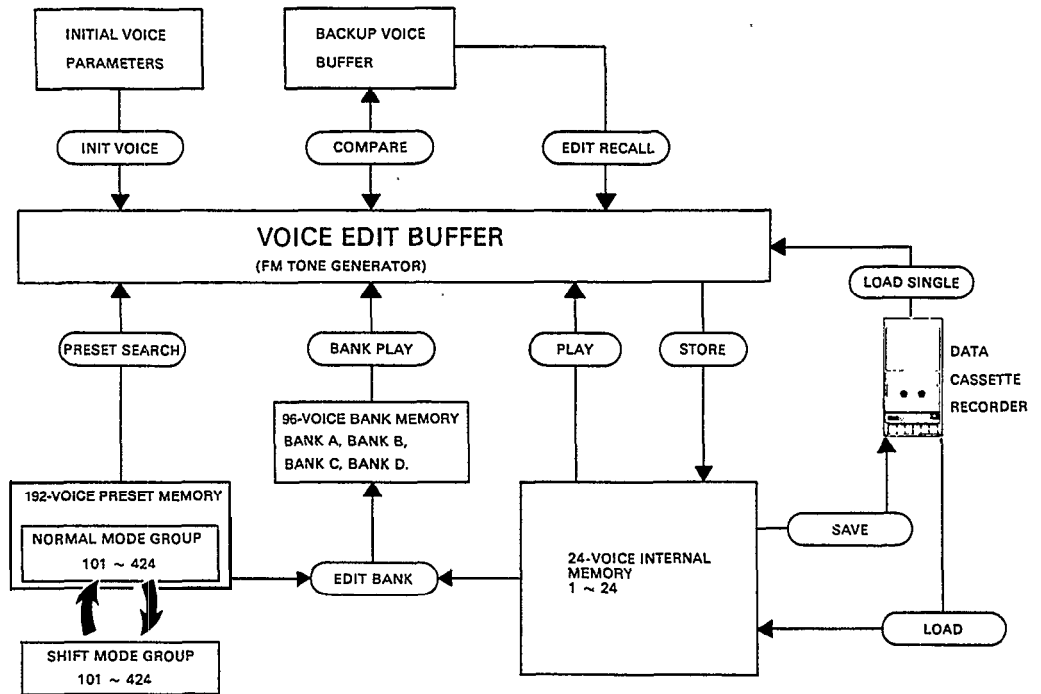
INITIAL VOICE PARAMETERS

BACKUP VOICE BUFFER

INIT VOICE

COMPARE

EDIT RECALL

VOICE EDIT BUFFER
(FM TONE GENERATOR)

LOAD SINGLE

PRESET SEARCH

BANK PLAY

PLAY

STORE

DATA CASSETTE RECORDER

96-VOICE BANK MEMORY
BANK A, BANK B, BANK C, BANK D.

192-VOICE PRESET MEMORY

NORMAL MODE GROUP
101 ~ 424

EDIT BANK

24-VOICE INTERNAL MEMORY
1 ~ 24

SAVE

LOAD

SHIFT MODE GROUP
101 ~ 424